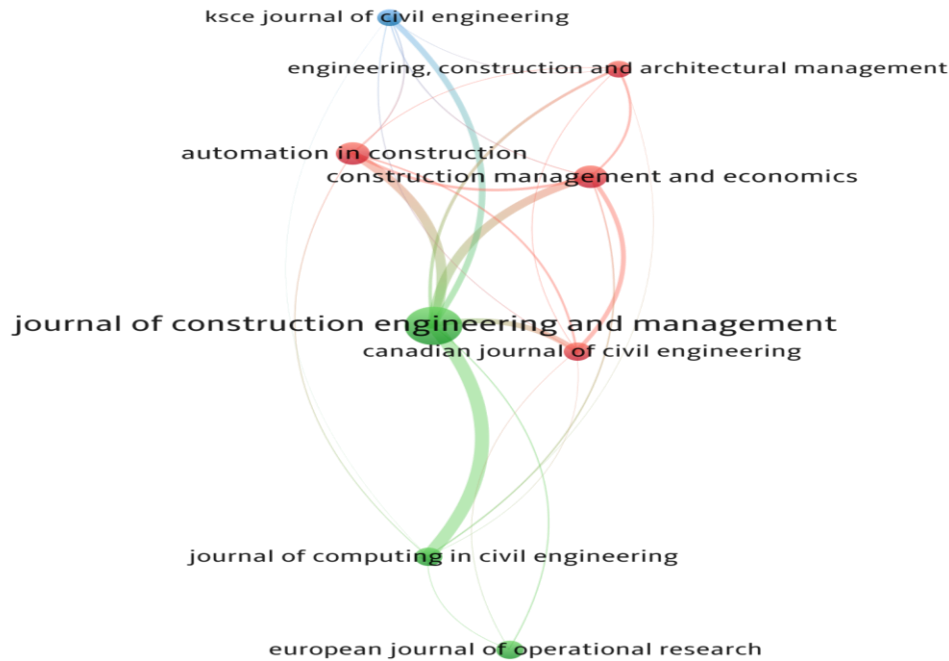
ksce journal of civil engineering

engineering, construction and architectural management

automation in construction

construction management and economics

journal of construction engineering and management

canadian journal of civil engineering

journal of computing in civil engineering

european journal of operational research